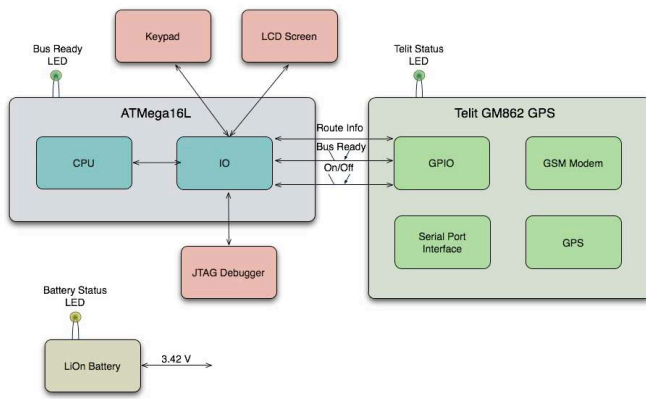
Keypad

LCD Screen

Bus Ready LED

Telit Status LED

ATMega16L

Telit GM862 GPS

CPU

IO

Route Info

Bus Ready

On/Off

GPIO

GSM Modem

Serial Port Interface

GPS

JTAG Debugger

Battery Status LED

LiOn Battery

3.42 V